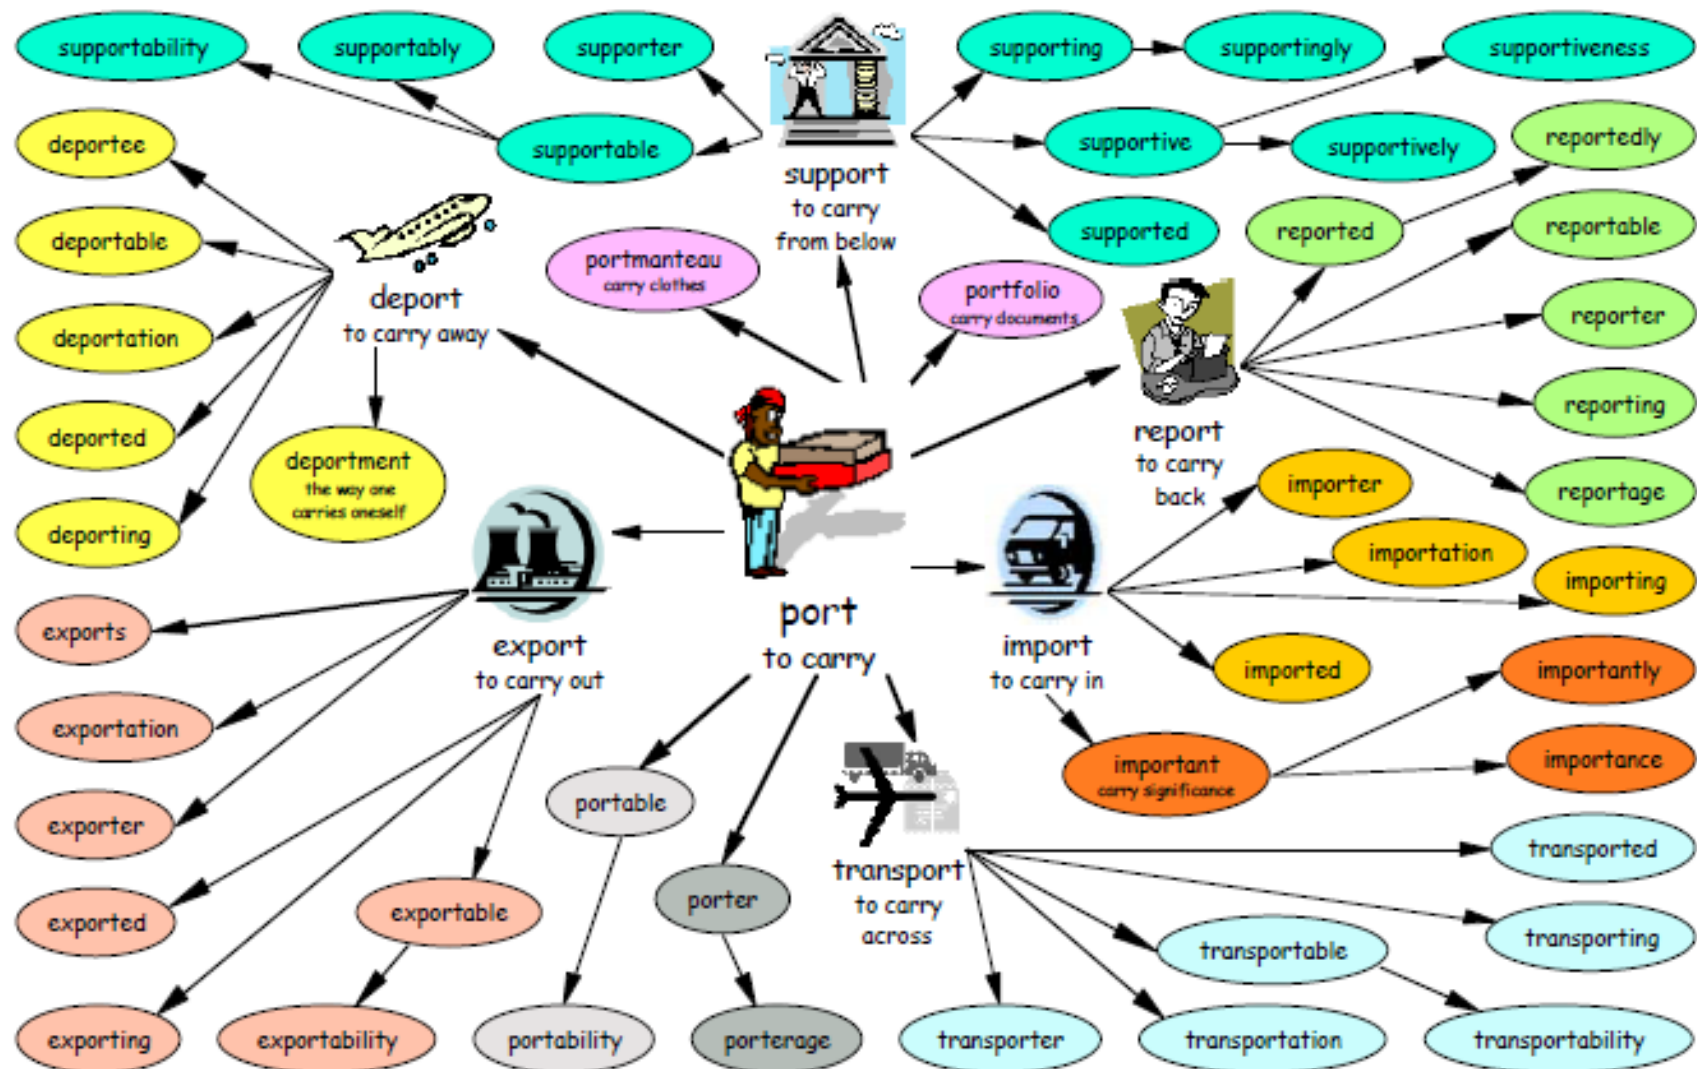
supportability
supportably
supporter
supporting
supportingly
supportiveness
deportee
supportable
support
to carry
from below
supportive
supportively
reportedly
deportable
supported
reported
reportable
portmanteau
carry clothes
deport
to carry away
portfolio
carry documents
deportation
reporter
deported
reporting
report
to carry
back
department
the way one
carries oneself
reportage
importer
deporting
importation
importing
exports
port
to carry
export
to carry out
import
to carry in
imported
importantly
exportation
important
carry significance
importance
exporter
portable
transported
transport
to carry
across
porter
exported
exportable
transporting
transportable
exporting
exportability
portability
porterage
transporter
transportation
transportability